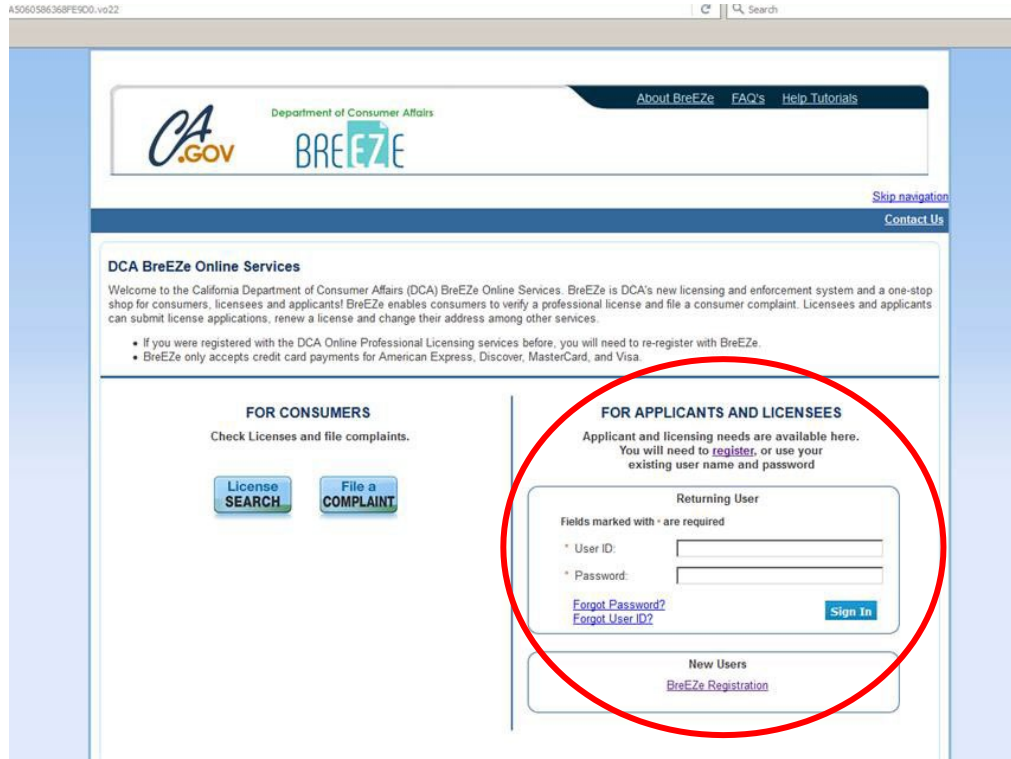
A5060586368FE9D0.vo22

Search

CA.GOV

Department of Consumer Affairs

BREEZE

About BreEZe FAQ's Help Tutorials

Skip navigation

Contact Us

DCA BreEZe Online Services

Welcome to the California Department of Consumer Affairs (DCA) BreEZe Online Services. BreEZe is DCA's new licensing and enforcement system and a one-stop shop for consumers, licensees and applicants! BreEZe enables consumers to verify a professional license and file a consumer complaint. Licensees and applicants can submit license applications, renew a license and change their address among other services.

• If you were registered with the DCA Online Professional Licensing services before, you will need to re-register with BreEZe.
• BreEZe only accepts credit card payments for American Express, Discover, MasterCard, and Visa.

FOR CONSUMERS

Check Licenses and file complaints.

License SEARCH

File a COMPLAINT

FOR APPLICANTS AND LICENSEES

Applicant and licensing needs are available here. You will need to register, or use your existing user name and password

Returning User

Fields marked with * are required

* User ID:

* Password:

Forgot Password?
Forgot User ID?

Sign In

New Users

BreEZe Registration